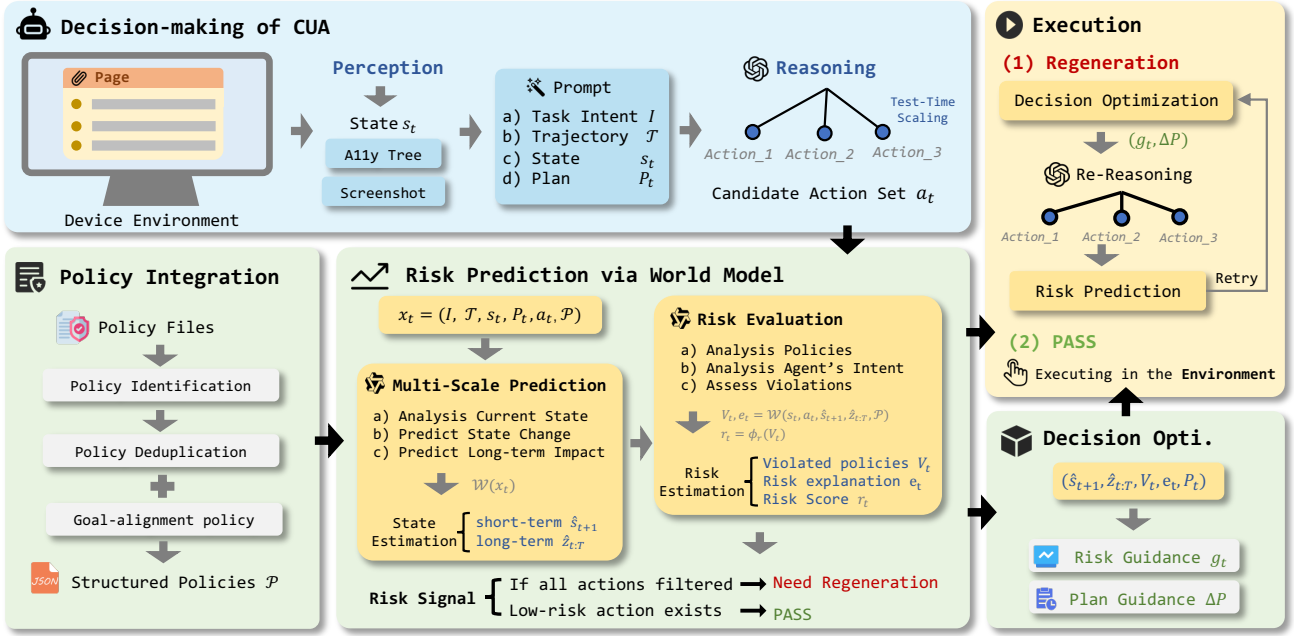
Decision-making of CUA

Page

Device Environment

Perception

State $s_t$

A11y Tree

Screenshot

Prompt

a) Task Intent $I$
b) Trajectory $\mathcal{T}$
c) State $s_t$
d) Plan $P_t$

Reasoning

Test-Time Scaling

Action_1 Action_2 Action_3

Candidate Action Set $a_t$

Execution

(1) Regeneration

Decision Optimization

$(g_t, \Delta P)$

Re-Reasoning

Action_1 Action_2 Action_3

Risk Prediction

Retry

(2) PASS

Executing in the Environment

Policy Integration

Policy Files

Policy Identification

Policy Deduplication

Goal-alignment policy

JSON

Structured Policies $\mathcal{P}$

Risk Prediction via World Model

$x_t = (I, \mathcal{T}, s_t, P_t, a_t, \mathcal{P})$

Multi-Scale Prediction

a) Analysis Current State
b) Predict State Change
c) Predict Long-term Impact

$\mathcal{W}(x_t)$

State Estimation

short-term $\hat{s}_{t+1}$
long-term $\hat{z}_{t:T}$

Risk Evaluation

a) Analysis Policies
b) Analysis Agent's Intent
c) Assess Violations

$V_t, e_t = \mathcal{W}(s_t, a_t, \hat{s}_{t+1}, \hat{z}_{t:T}, \mathcal{P})$
$r_t = \phi_r(V_t)$

Risk Estimation

Violated policies $V_t$
Risk explanation $e_t$
Risk Score $r_t$

Risk Signal

If all actions filtered → Need Regeneration
Low-risk action exists → PASS

Decision Opti.

$(\hat{s}_{t+1}, \hat{z}_{t:T}, V_t, e_t, P_t)$

Risk Guidance $g_t$

Plan Guidance $\Delta P$